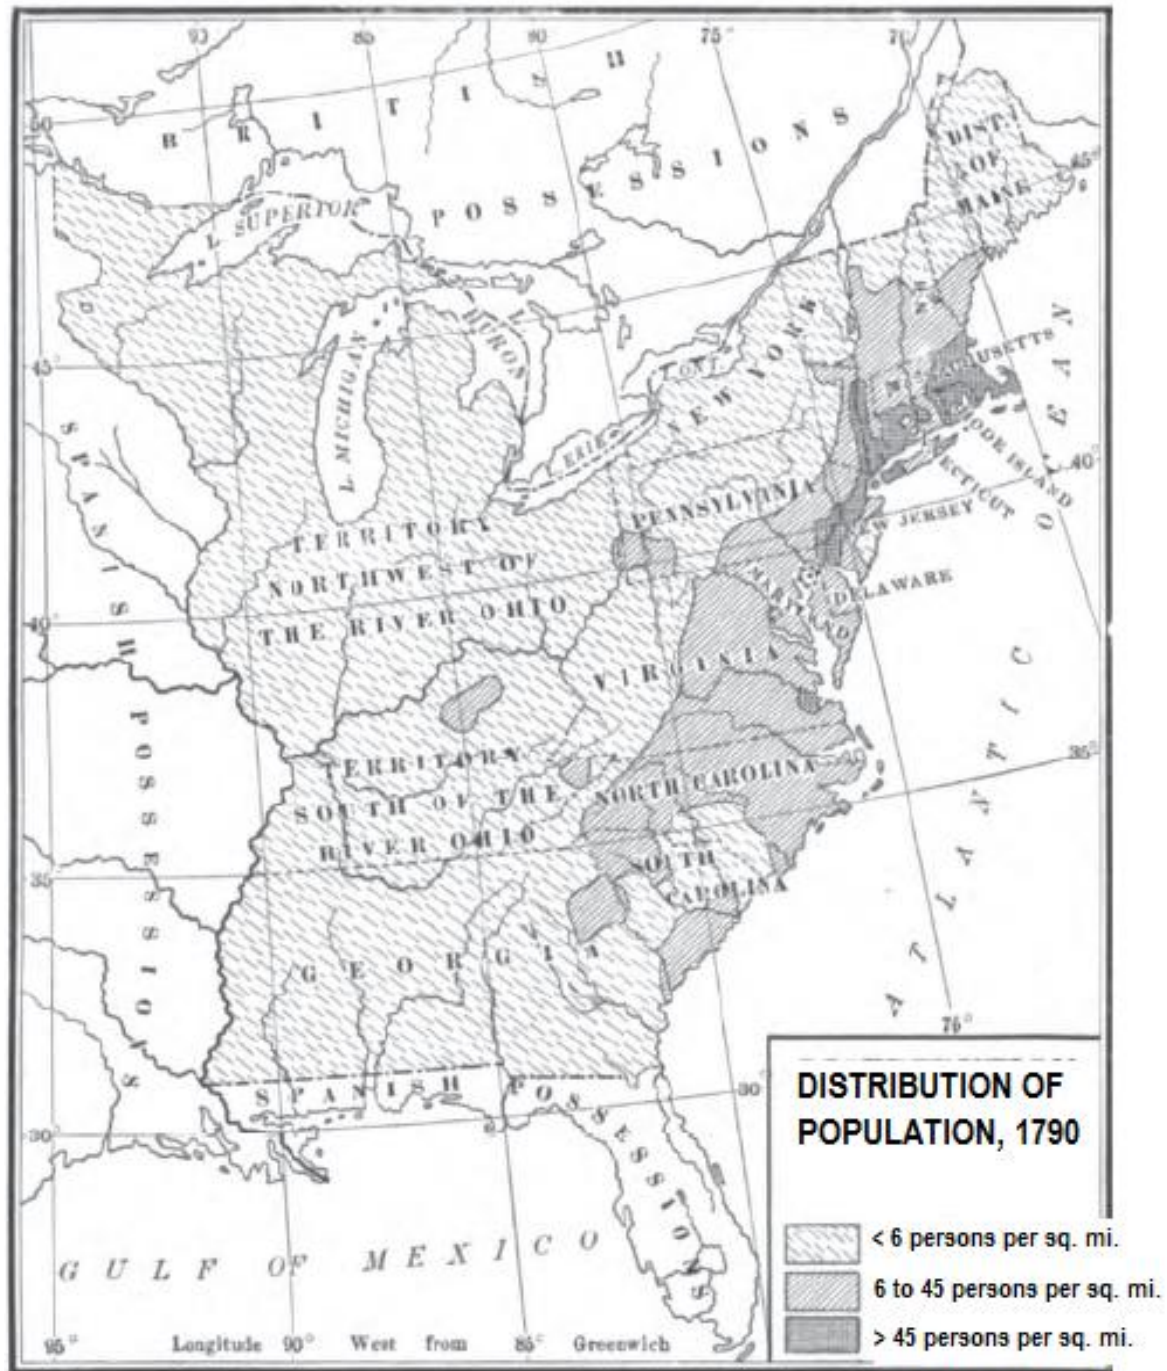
93 85 80 75° 70

50 BRITISH POSSESSIONS

DIST. OF MAINE 45

L. SUPERIOR

L. HURON

L. MICHIGAN

45°

L. ONT.

NEW YORK

MASSACHUSETTS

RHODE ISLAND

CONNECTICUT

L. ERIE

40°

PENNSYLVANIA

NEW JERSEY

TERRITORY NORTHWEST OF THE RIVER OHIO

DELAWARE

MARYLAND

40°

SPANISH POSSESSIONS

VIRGINIA

ATLANTIC OCEAN

35°

TERRITORY SOUTH OF THE RIVER OHIO

NORTH CAROLINA

SOUTH CAROLINA

35°

GEORGIA

75°

SPANISH POSSESSIONS

30°

30°

GULF OF MEXICO

95° Longitude 90° West from 85° Greenwich

DISTRIBUTION OF POPULATION, 1790

< 6 persons per sq. mi.

6 to 45 persons per sq. mi.

> 45 persons per sq. mi.